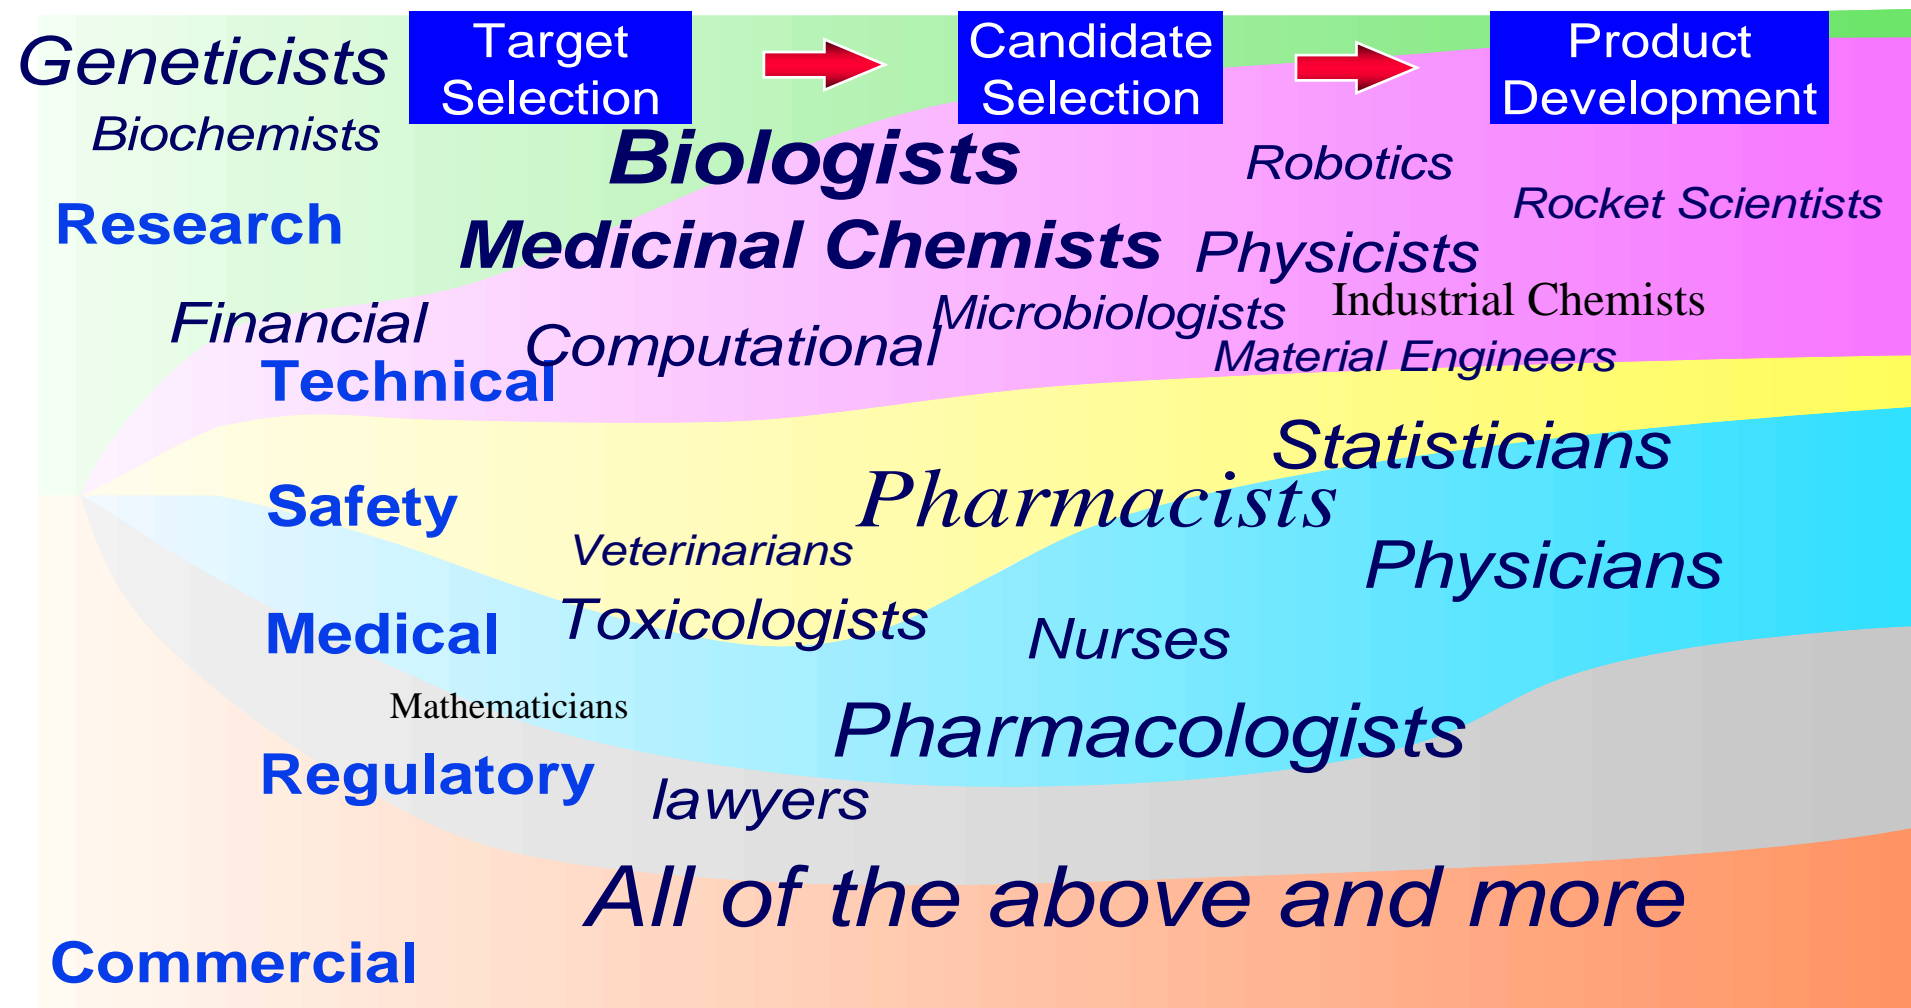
Geneticists

Target Selection

Candidate Selection

Product Development

Biochemists

Biologists

Robotics

Rocket Scientists

Research

Medicinal Chemists

Physicists

Financial

Microbiologists

Industrial Chemists

Computational

Technical

Material Engineers

Statisticians

Safety

Pharmacists

Veterinarians

Physicians

Medical

Toxicologists

Nurses

Mathematicians

Pharmacologists

Regulatory

lawyers

All of the above and more

Commercial